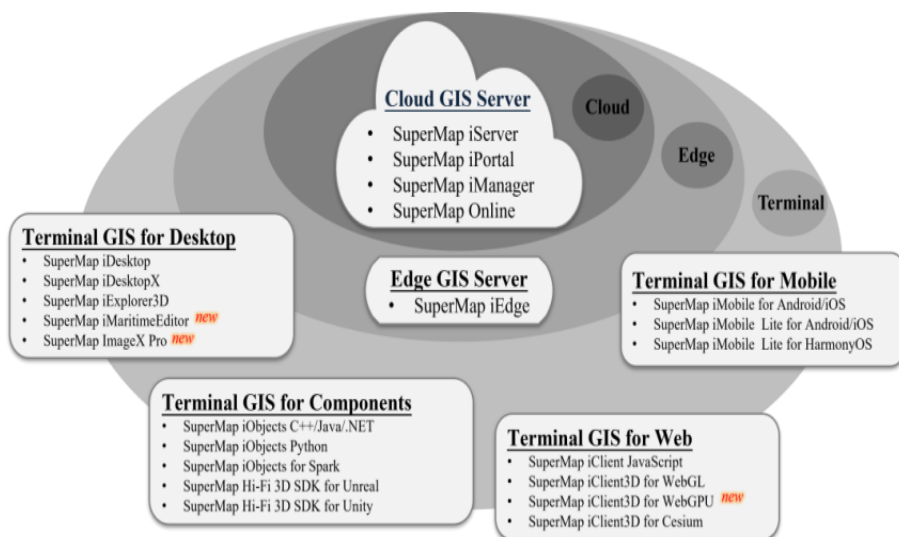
Cloud GIS Server
- SuperMap iServer
- SuperMap iPortal
- SuperMap iManager
- SuperMap Online

Cloud

Edge

Terminal

Terminal GIS for Desktop
- SuperMap iDesktop
- SuperMap iDesktopX
- SuperMap iExplorer3D
- SuperMap iMaritimeEditor new
- SuperMap ImageX Pro new

Edge GIS Server
- SuperMap iEdge

Terminal GIS for Mobile
- SuperMap iMobile for Android/iOS
- SuperMap iMobile Lite for Android/iOS
- SuperMap iMobile Lite for HarmonyOS

Terminal GIS for Components
- SuperMap iObjects C++/Java/.NET
- SuperMap iObjects Python
- SuperMap iObjects for Spark
- SuperMap Hi-Fi 3D SDK for Unreal
- SuperMap Hi-Fi 3D SDK for Unity

Terminal GIS for Web
- SuperMap iClient JavaScript
- SuperMap iClient3D for WebGL
- SuperMap iClient3D for WebGPU new
- SuperMap iClient3D for Cesium